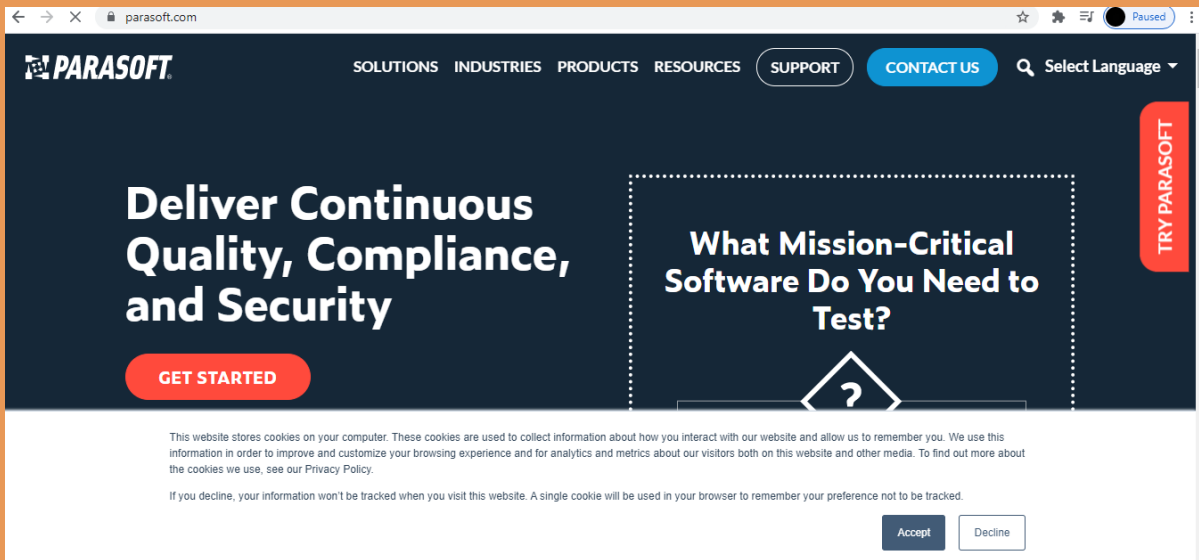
parasoft.com

Paused

PARASOFT

SOLUTIONS INDUSTRIES PRODUCTS RESOURCES SUPPORT CONTACT US Select Language

TRY PARASOFT

Deliver Continuous Quality, Compliance, and Security

GET STARTED

What Mission-Critical Software Do You Need to Test?

?

This website stores cookies on your computer. These cookies are used to collect information about how you interact with our website and allow us to remember you. We use this information in order to improve and customize your browsing experience and for analytics and metrics about our visitors both on this website and other media. To find out more about the cookies we use, see our Privacy Policy.

If you decline, your information won't be tracked when you visit this website. A single cookie will be used in your browser to remember your preference not to be tracked.

Accept Decline